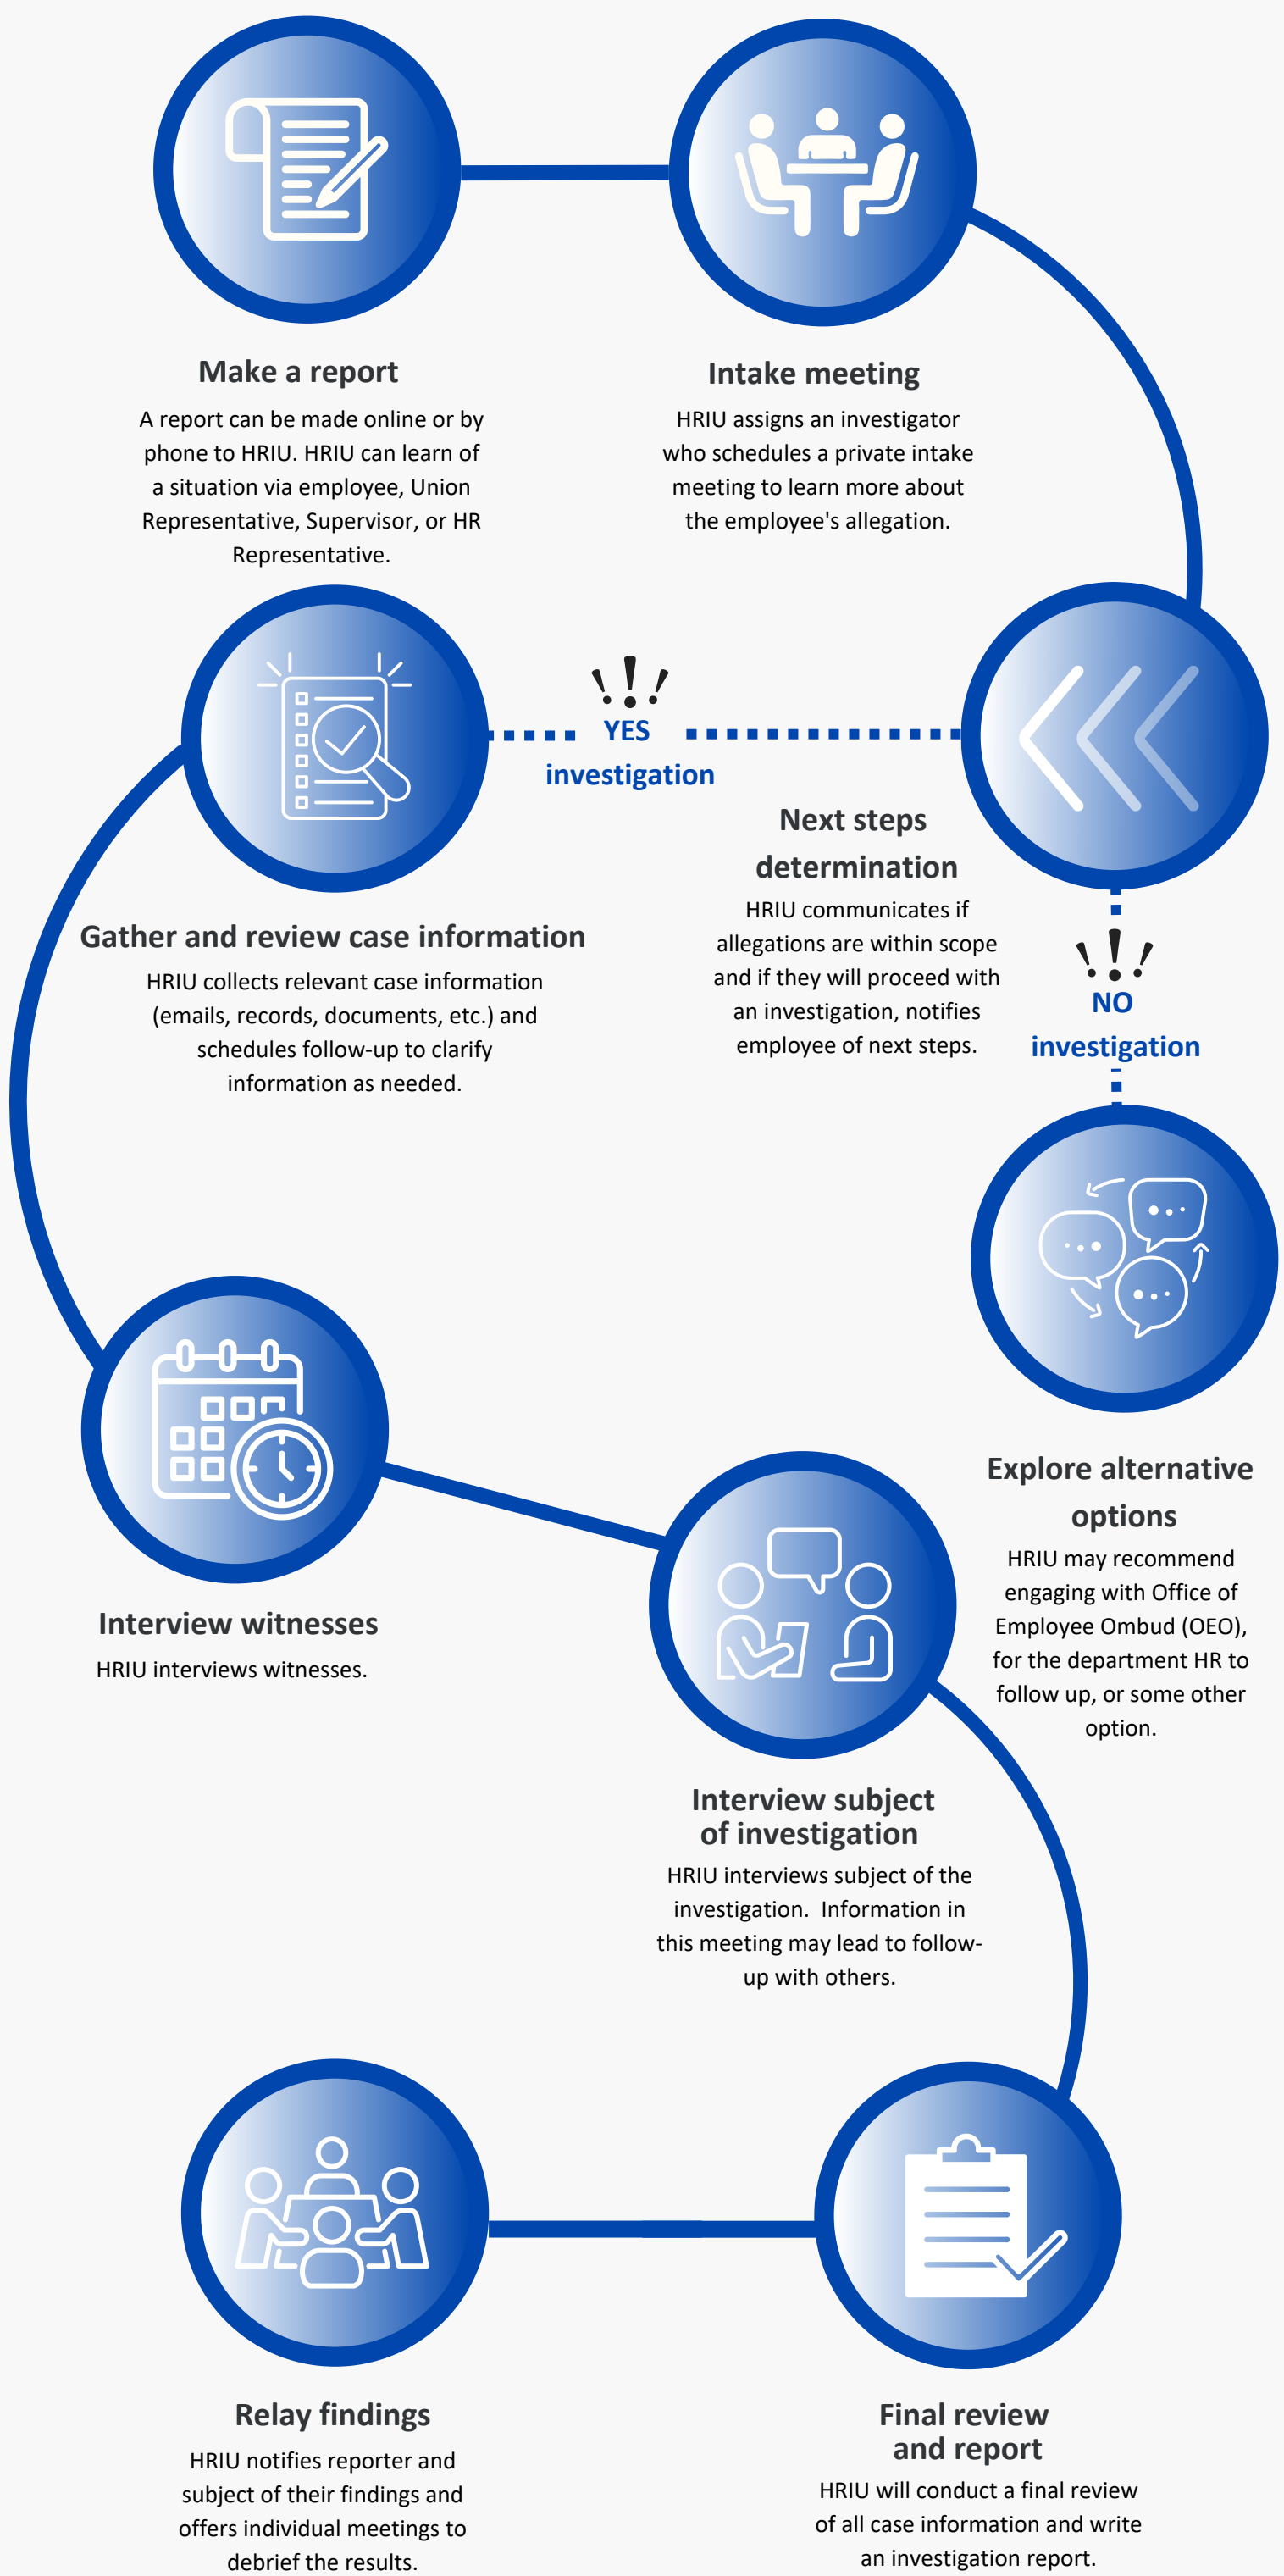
Make a report

A report can be made online or by phone to HRIU. HRIU can learn of a situation via employee, Union Representative, Supervisor, or HR Representative.

Intake meeting

HRIU assigns an investigator who schedules a private intake meeting to learn more about the employee's allegation.

YES investigation

Gather and review case information

HRIU collects relevant case information (emails, records, documents, etc.) and schedules follow-up to clarify information as needed.

Next steps determination

HRIU communicates if allegations are within scope and if they will proceed with an investigation, notifies employee of next steps.

NO investigation

Explore alternative options

HRIU may recommend engaging with Office of Employee Ombud (OEO), for the department HR to follow up, or some other option.

Interview witnesses

HRIU interviews witnesses.

Interview subject of investigation

HRIU interviews subject of the investigation. Information in this meeting may lead to follow-up with others.

Relay findings

HRIU notifies reporter and subject of their findings and offers individual meetings to debrief the results.

Final review and report

HRIU will conduct a final review of all case information and write an investigation report.